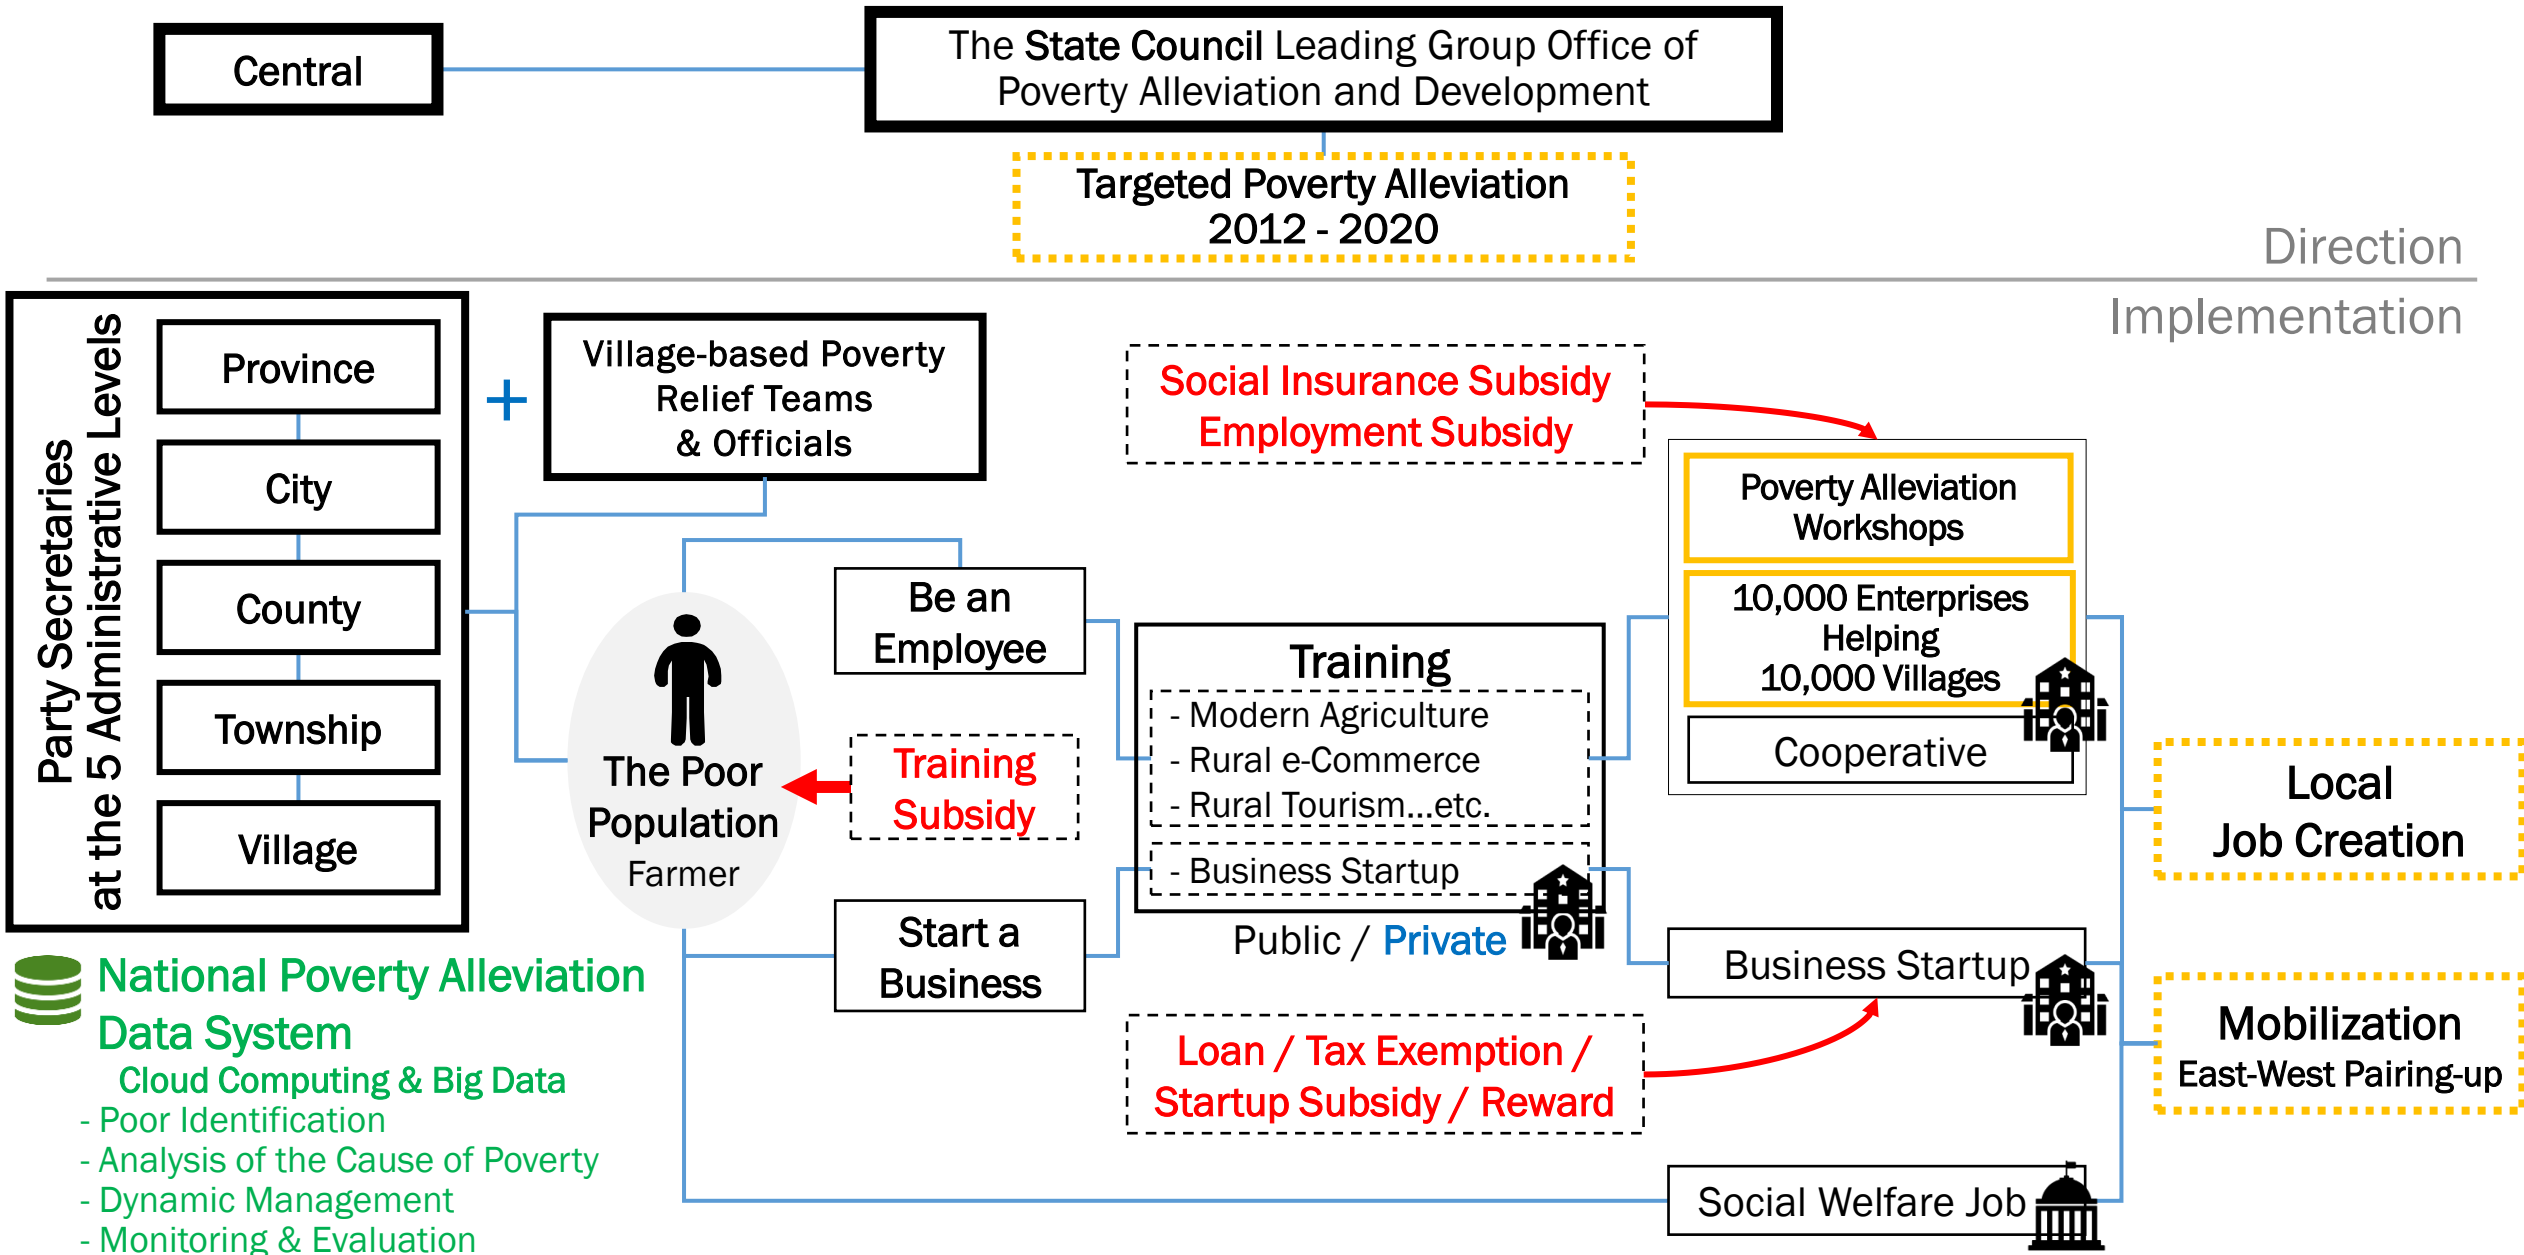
Central

The State Council Leading Group Office of Poverty Alleviation and Development

Targeted Poverty Alleviation 2012 - 2020

Direction

Implementation

Party Secretaries at the 5 Administrative Levels

Province

City

County

Township

Village

+

Village-based Poverty Relief Teams & Officials

Social Insurance Subsidy
Employment Subsidy

Poverty Alleviation Workshops

10,000 Enterprises Helping 10,000 Villages

Cooperative

Be an Employee

The Poor Population
Farmer

Training Subsidy

Training
- Modern Agriculture
- Rural e-Commerce
- Rural Tourism...etc.
- Business Startup

Public / Private

Local Job Creation

Start a Business

Business Startup

Mobilization
East-West Pairing-up

National Poverty Alleviation Data System
Cloud Computing & Big Data
- Poor Identification
- Analysis of the Cause of Poverty
- Dynamic Management
- Monitoring & Evaluation

Loan / Tax Exemption / Startup Subsidy / Reward

Social Welfare Job